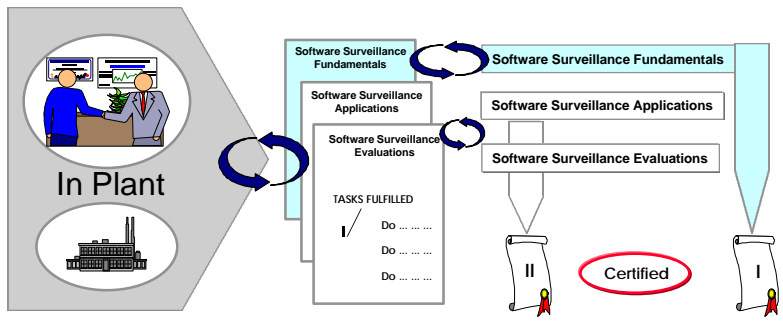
In Plant

Software Surveillance Fundamentals

Software Surveillance Applications

Software Surveillance Evaluations

TASKS FULFILLED

Do ... ... ...

Do ... ... ...

Do ... ... ...

Software Surveillance Fundamentals

Software Surveillance Applications

Software Surveillance Evaluations

II

Certified

I